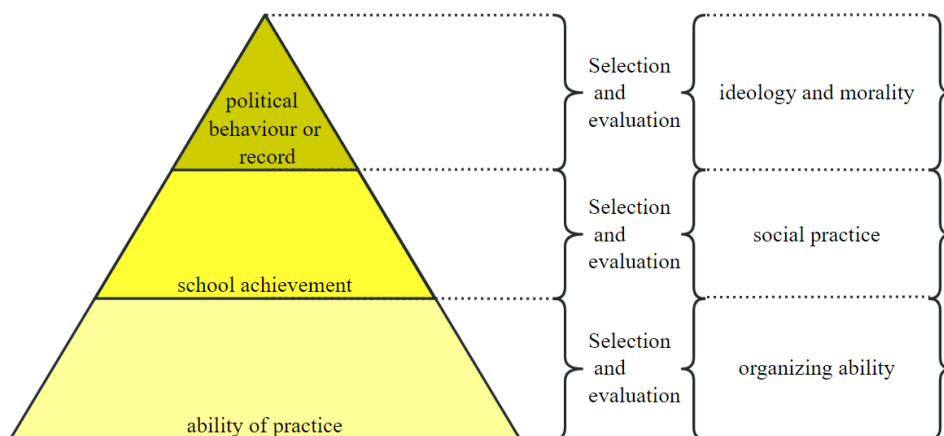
political behaviour or record

school achievement

ability of practice

Selection and evaluation

ideology and morality

Selection and evaluation

social practice

Selection and evaluation

organizing ability